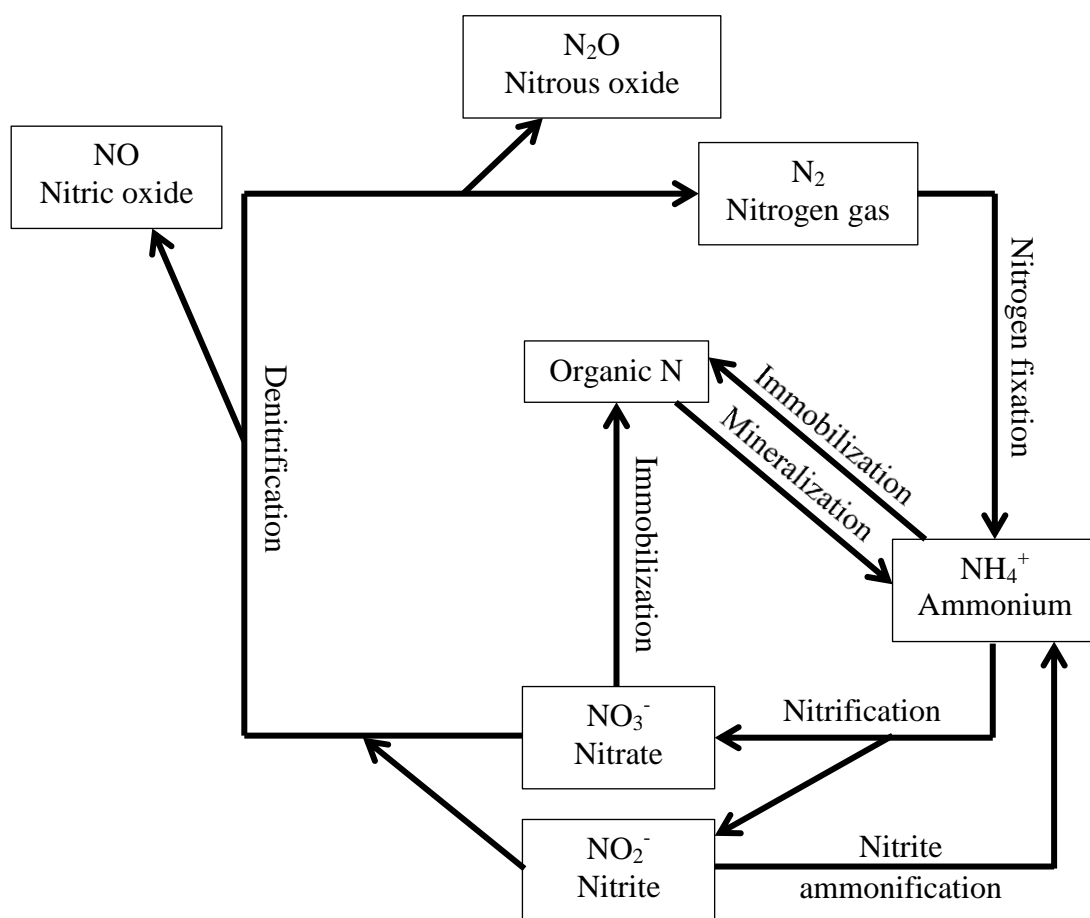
$N_2O$
Nitrous oxide

NO
Nitric oxide

$N_2$
Nitrogen gas

Nitrogen fixation

Denitrification

Organic N

Immobilization

Mineralization

Immobilization

$NH_4^+$
Ammonium

Nitrification

$NO_3^-$
Nitrate

$NO_2^-$
Nitrite

Nitrite ammonification